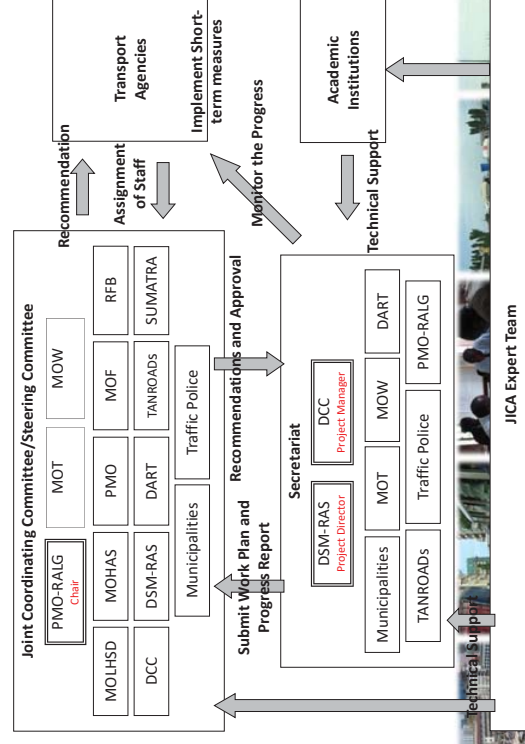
Joint Coordinating Committee/Steering Committee

PMO-RALG
Chair

MOT

MOW

MOLHSD

MOHAS

PMO

MOF

RFB

DCC

DSM-RAS

DART

TANROADs

SUMATRA

Municipalities

Traffic Police

Recommendation

Assignment of Staff

Transport Agencies

Implement Short-term measures

Monitor the Progress

Academic Institutions

Technical Support

Submit Work Plan and Progress Report

Recommendations and Approval

Secretariat

DSM-RAS
Project Director

DCC
Project Manager

Municipalities

MOT

MOW

DART

TANROADs

Traffic Police

PMO-RALG

Technical Support

JICA Expert Team